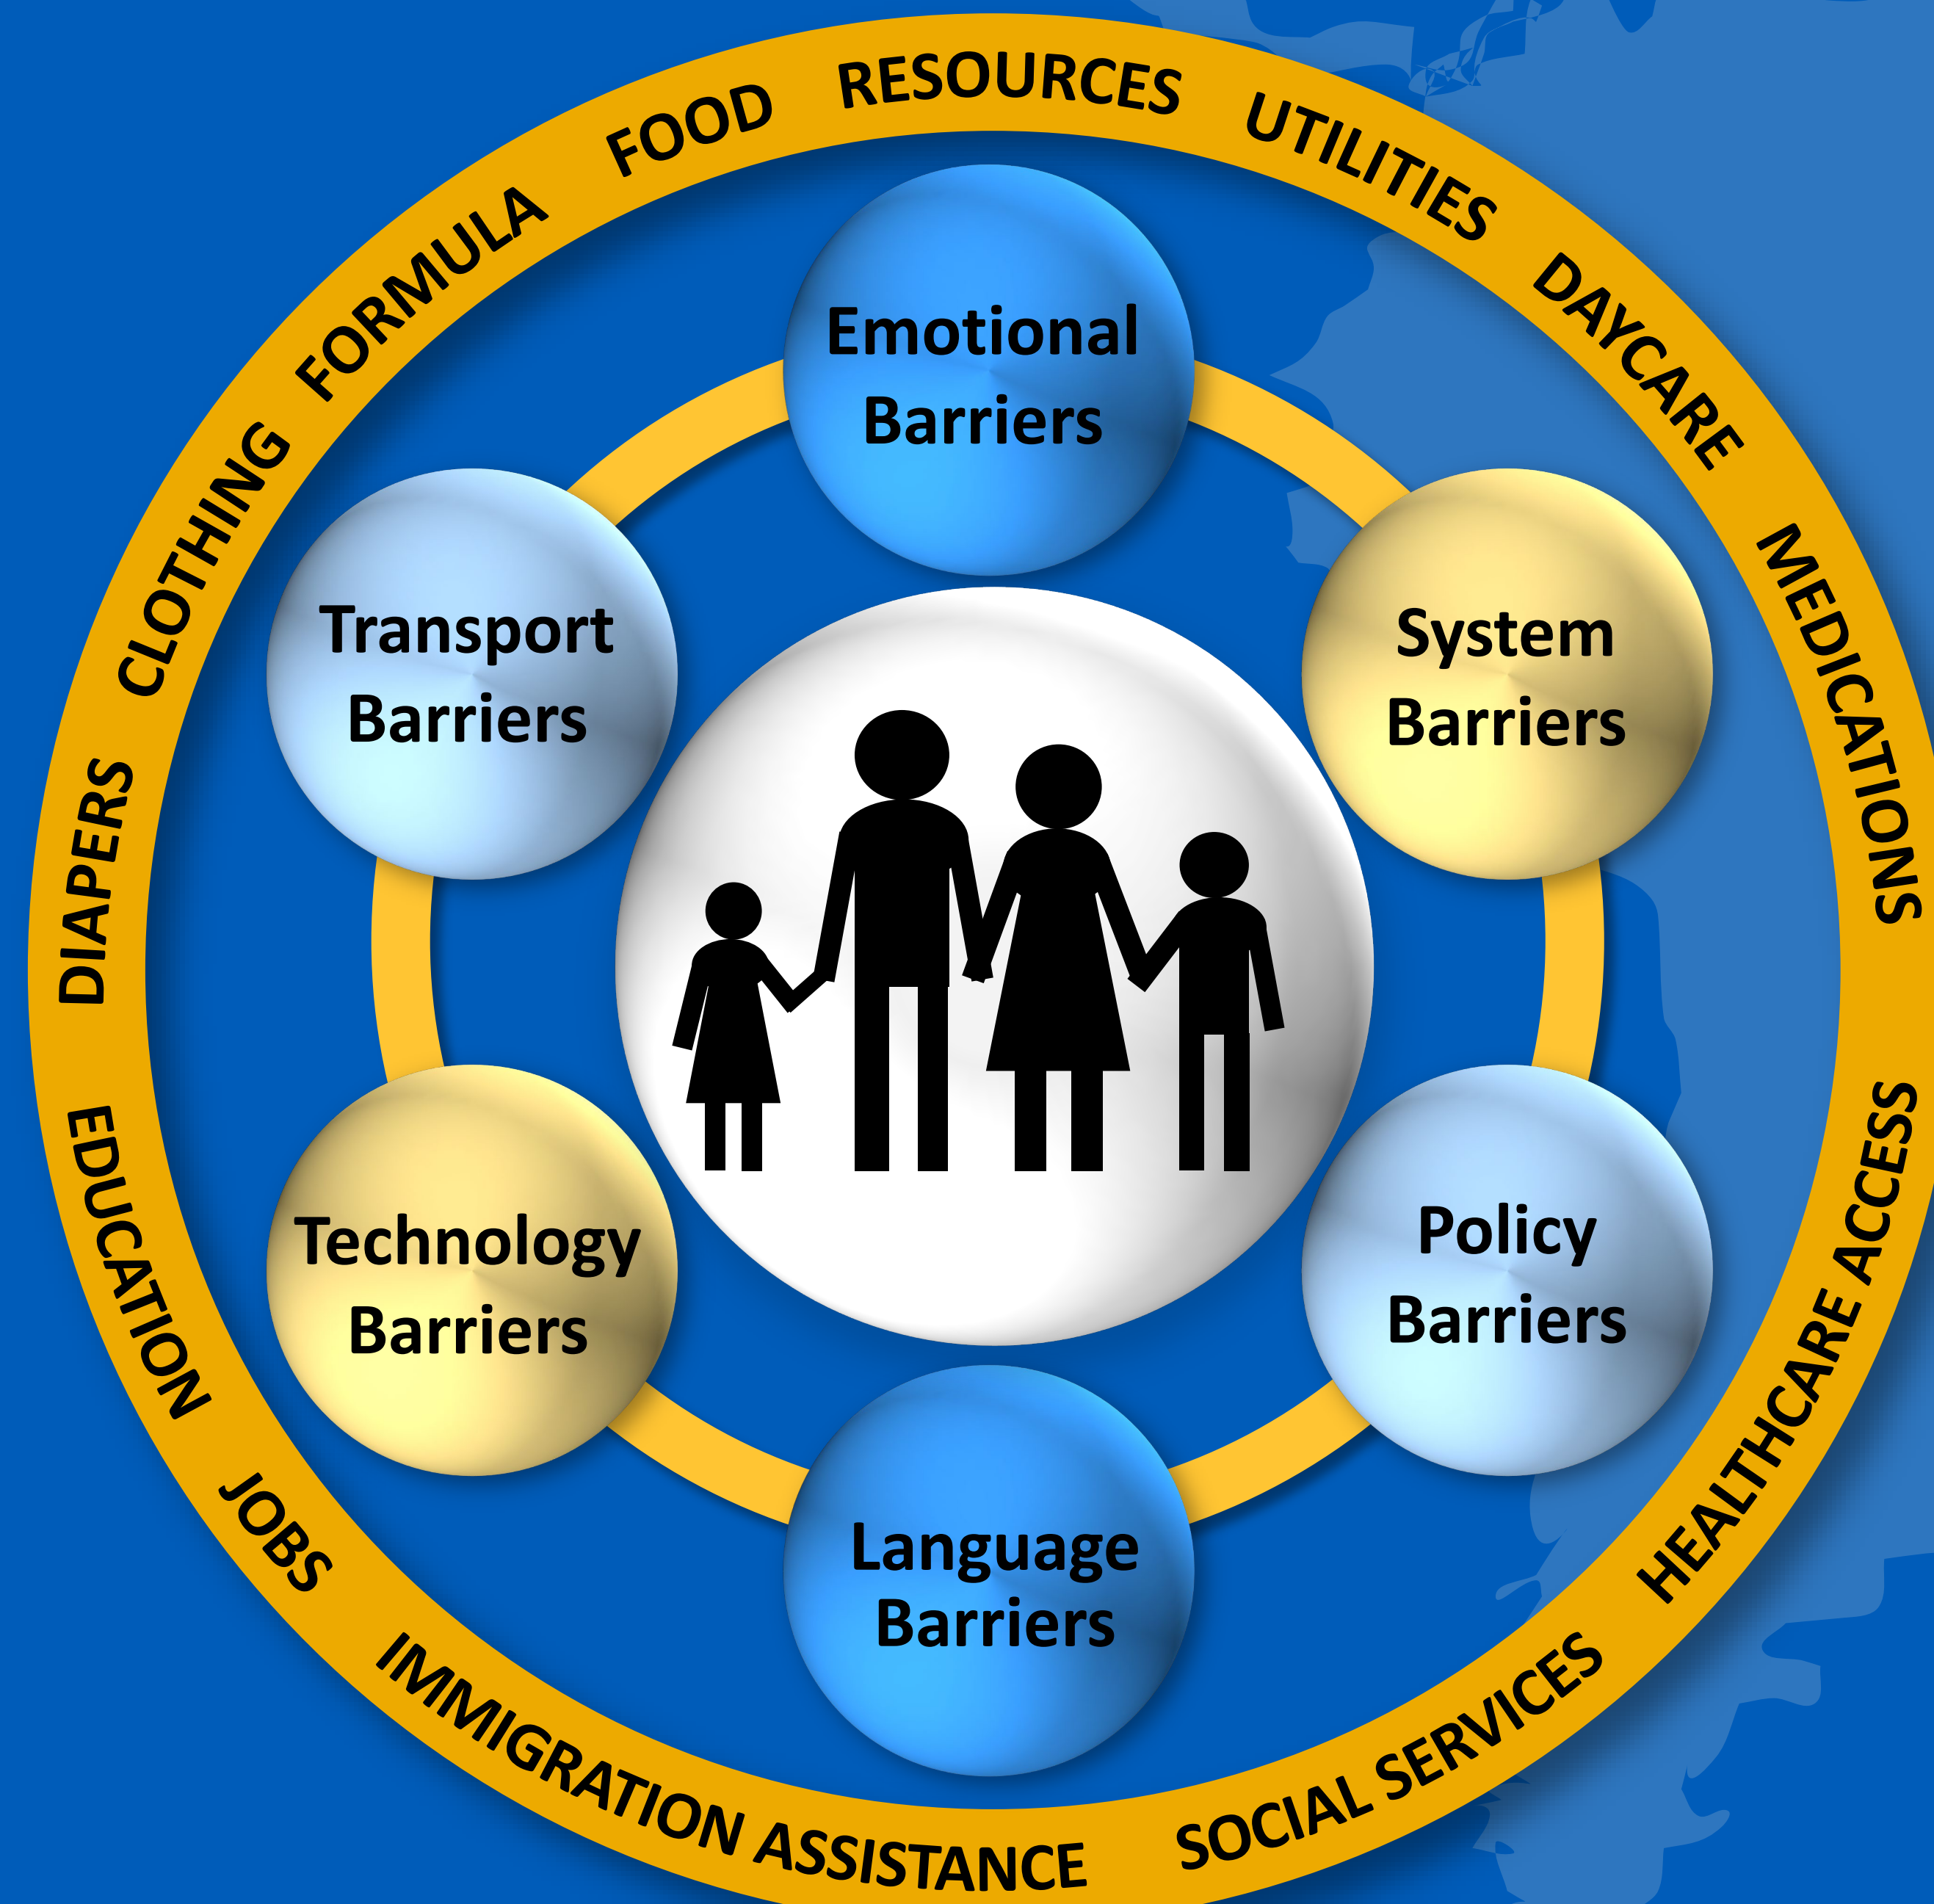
RESOURCES UTILITIES DAYCARE MEDICATIONS HEALTHCARE ACCESS SOCIAL SERVICES IMMIGRATION ASSISTANCE JOBS EDUCATION DIAPERS CLOTHING FORMULA FOOD

Emotional Barriers

System Barriers

Policy Barriers

Language Barriers

Technology Barriers

Transport Barriers